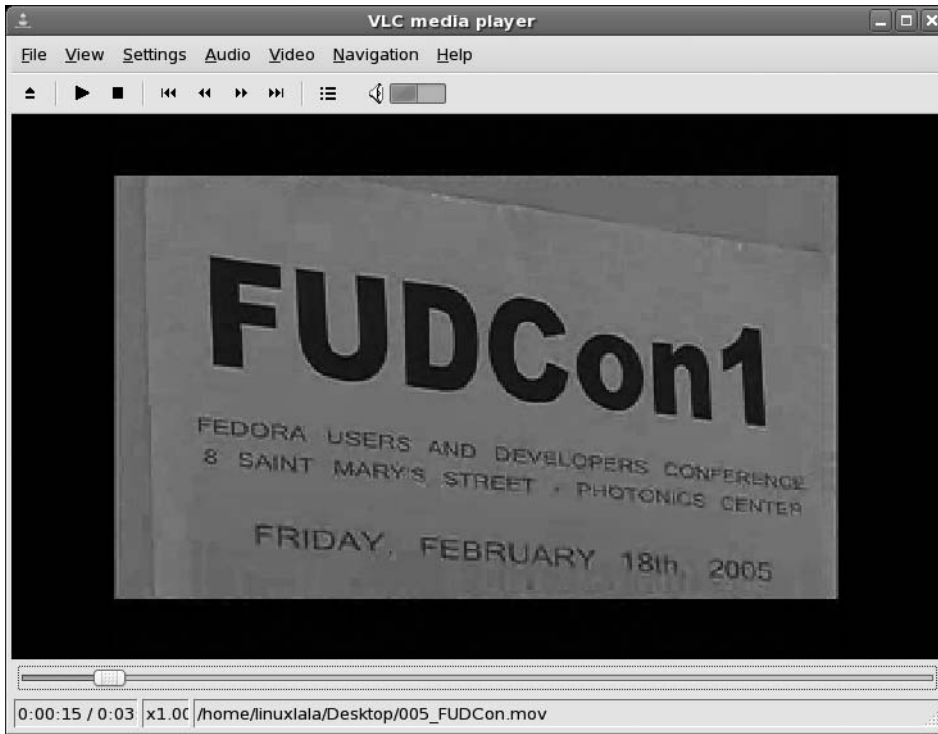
VLC media player

File View Settings Audio Video Navigation Help

FUDCon1

FEDORA USERS AND DEVELOPERS CONFERENCE
8 SAINT MARY'S STREET · PHOTONICS CENTER

FRIDAY, FEBRUARY 18th, 2005

0:00:15 / 0:03 x1.0( /home/linuxlala/Desktop/005_FUDCon.mov